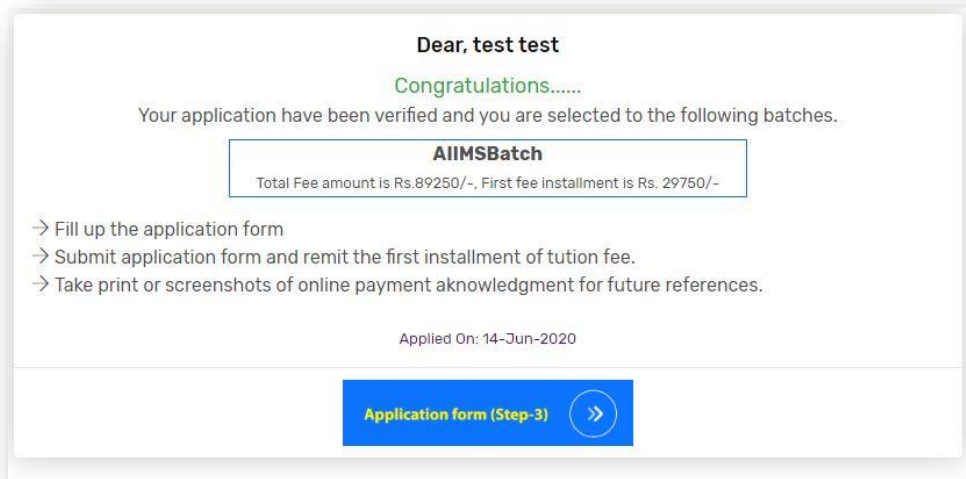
Dear, test test

Congratulations......

Your application have been verified and you are selected to the following batches.

AIIMSBatch

Total Fee amount is Rs.89250/-, First fee installment is Rs. 29750/-

→ Fill up the application form
→ Submit application form and remit the first installment of tution fee.
→ Take print or screenshots of online payment aknowledgment for future references.

Applied On: 14-Jun-2020

Application form (Step-3) »